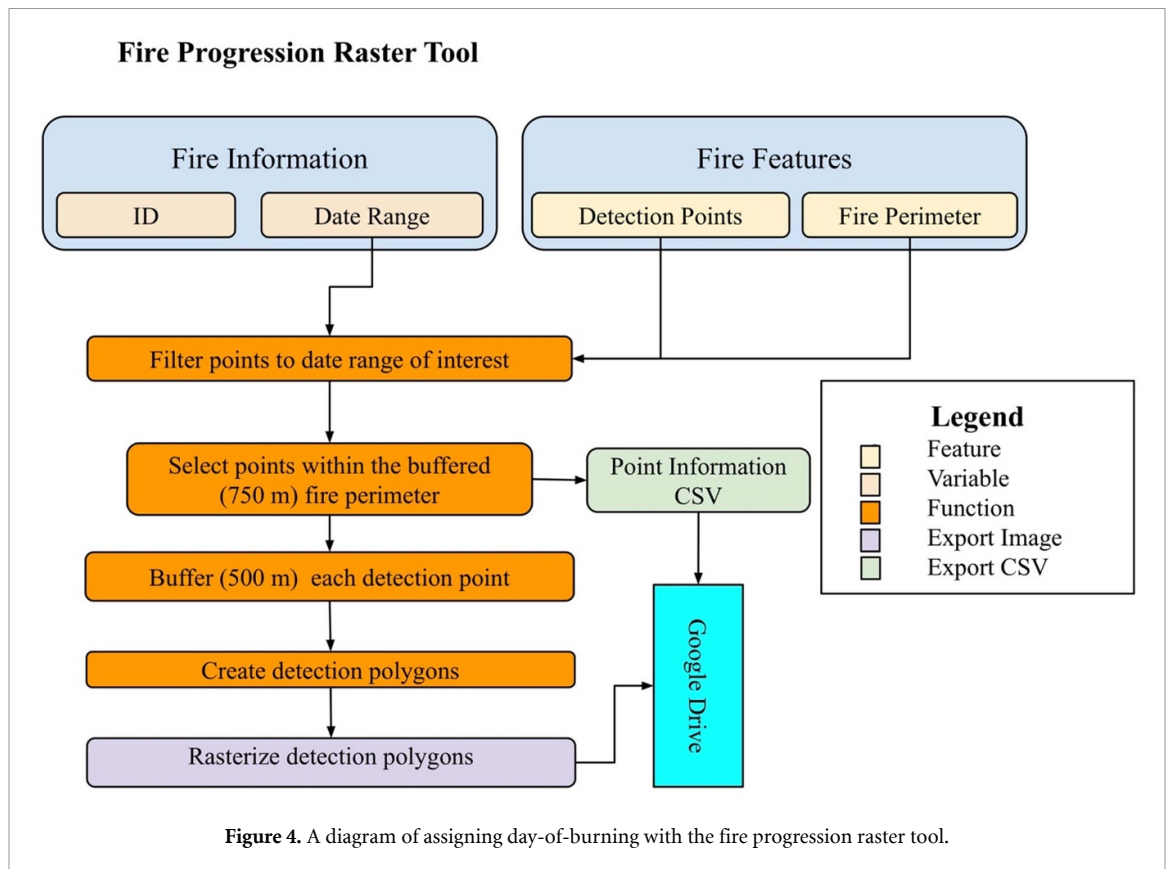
Fire Progression Raster Tool

Fire Information

ID

Date Range

Fire Features

Detection Points

Fire Perimeter

Filter points to date range of interest

Select points within the buffered (750 m) fire perimeter

Point Information CSV

Buffer (500 m) each detection point

Create detection polygons

Rasterize detection polygons

Google Drive

Legend
Feature
Variable
Function
Export Image
Export CSV

**Figure 4.** A diagram of assigning day-of-burning with the fire progression raster tool.